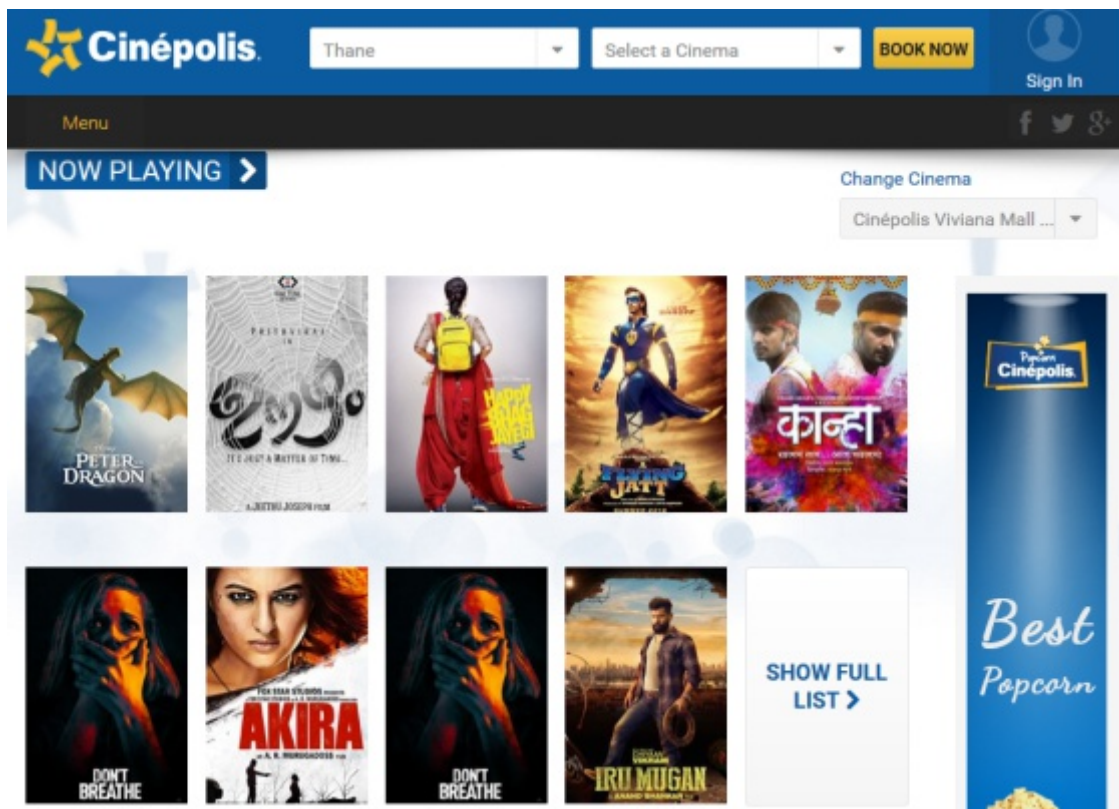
Cinépolis

Thane

Select a Cinema

BOOK NOW

Sign In

Menu

f

g+

NOW PLAYING

Change Cinema

Cinépolis Viviana Mall ...

PETER DRAGON

PRESENTING

IT'S JUST A MATTER OF TIME...

A JEETHU JOSEPH FILM

HAPPY BHAG JAYEGI

FLYING JATT

कान्हा

DON'T BREATHE

FOX STAR STUDIOS

AKIRA

A. R. MURUGADOSS FILM

DON'T BREATHE

VIKRAM

IRU MUGAN

ANAND SHANKAR

SHOW FULL LIST

Popcorn Cinépolis

Best Popcorn